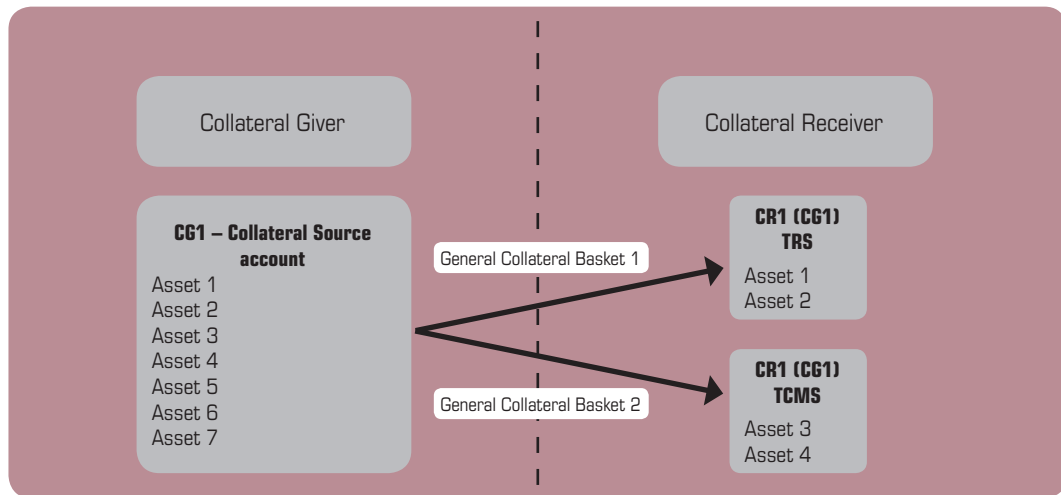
Collateral Giver

Collateral Receiver

CG1 – Collateral Source account
Asset 1
Asset 2
Asset 3
Asset 4
Asset 5
Asset 6
Asset 7

General Collateral Basket 1

General Collateral Basket 2

CR1 (CG1) TRS
Asset 1
Asset 2

CR1 (CG1) TCMS
Asset 3
Asset 4